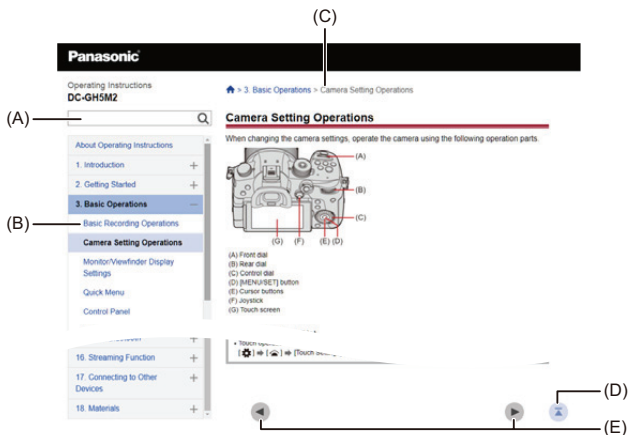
(C)

Panasonic

Operating Instructions
DC-GH5M2

(A)

🏠 > 3. Basic Operations > Camera Setting Operations

Camera Setting Operations

When changing the camera settings, operate the camera using the following operation parts.

About Operating Instructions
1. Introduction +
2. Getting Started +
3. Basic Operations –
(B)
Basic Recording Operations
Camera Setting Operations
Monitor/Viewfinder Display Settings
Quick Menu
Control Panel

(A)
(B)
(C)
(G) (F) (E) (D)

(A) Front dial
(B) Rear dial
(C) Control dial
(D) [MENU/SET] button
(E) Cursor buttons
(F) Joystick
(G) Touch screen

• Touch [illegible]
[⚙] ➡ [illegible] ➡ [Touch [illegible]

16. Streaming Function +
17. Connecting to Other Devices +
18. Materials +

(D)
(E)